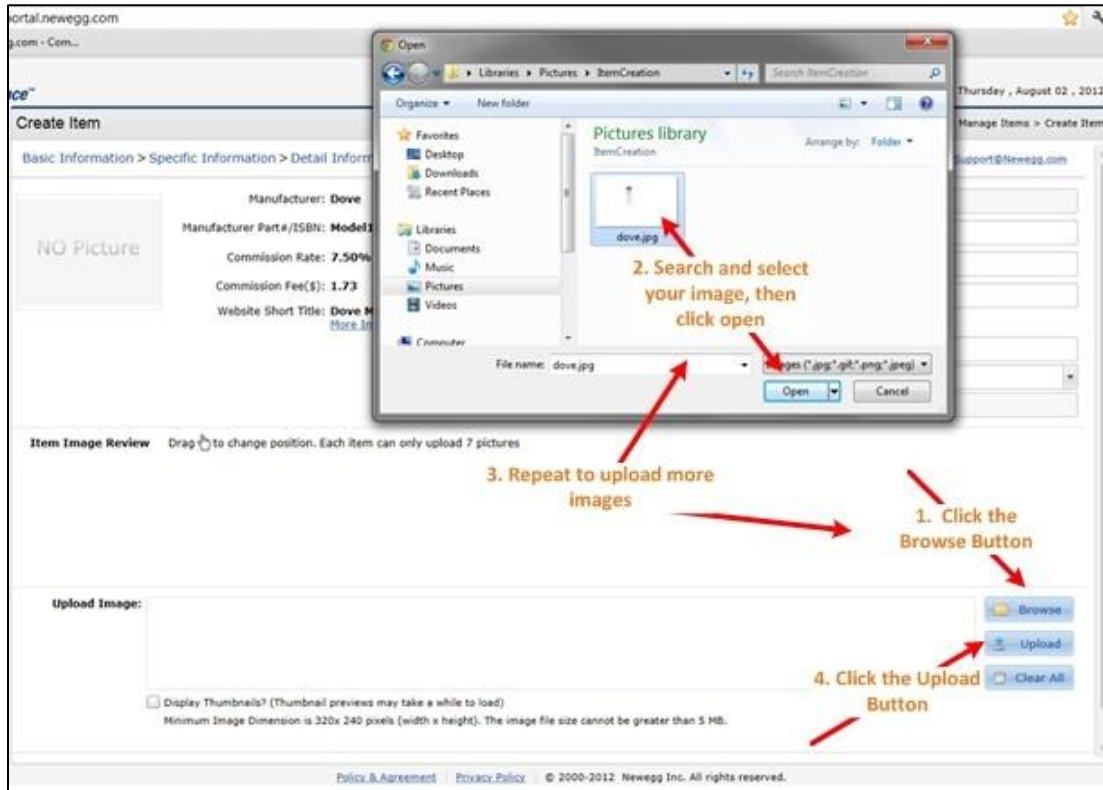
ortal.newegg.com
g.com - Com...
ce™
Thursday , August 02 , 2012
Create Item
Manage Items > Create Item
Basic Information > Specific Information > Detail Inform
upport@Newegg.com
NO Picture
Manufacturer: Dove
Manufacturer Part#/ISBN: Model1
Commission Rate: 7.50%
Commission Fee($): 1.73
Website Short Title: Dove M
More In
Open
Libraries ▸ Pictures ▸ ItemCreation
Search ItemCreation
Organize ▾
New folder
Favorites
Desktop
Downloads
Recent Places
Libraries
Documents
Music
Pictures
Videos
Computer
Pictures library
ItemCreation
Arrange by: Folder ▾
dove.jpg
2. Search and select your image, then click open
File name: dove.jpg
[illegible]ges (*.jpg;*.gif;*.png;*.jpeg)
Open
Cancel
Item Image Review
Drag to change position. Each item can only upload 7 pictures
3. Repeat to upload more images
1. Click the Browse Button
Upload Image:
Browse
Upload
Clear All
4. Click the Upload Button
Display Thumbnails? (Thumbnail previews may take a while to load)
Minimum Image Dimension is 320x 240 pixels (width x height). The image file size cannot be greater than 5 MB.
Policy & Agreement | Privacy Policy | © 2000-2012 Newegg Inc. All rights reserved.